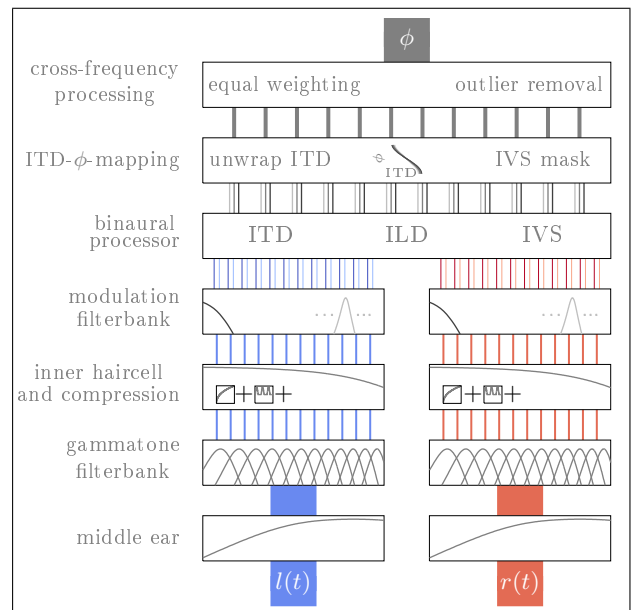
$\phi$

cross-frequency processing

equal weighting

outlier removal

ITD-$\phi$-mapping

unwrap ITD

$\phi$

ITD

IVS mask

binaural processor

ITD

ILD

IVS

modulation filterbank

...

...

...

...

inner haircell and compression

gammatone filterbank

middle ear

$l(t)$

$r(t)$